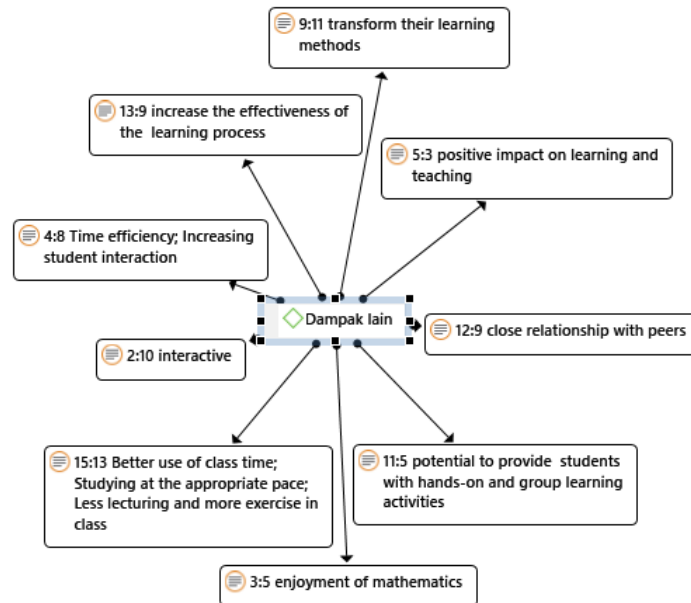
9:11 transform their learning methods

13:9 increase the effectiveness of the learning process

5:3 positive impact on learning and teaching

4:8 Time efficiency; Increasing student interaction

Dampak lain

12:9 close relationship with peers

2:10 interactive

15:13 Better use of class time; Studying at the appropriate pace; Less lecturing and more exercise in class

11:5 potential to provide students with hands-on and group learning activities

3:5 enjoyment of mathematics